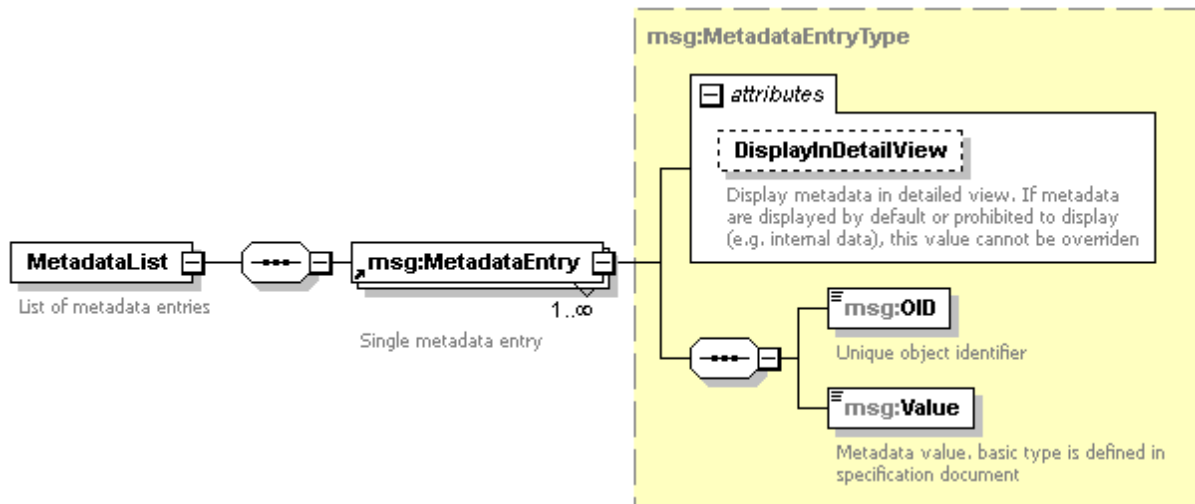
msg:MetadataEntryType

attributes

DisplayInDetailView

Display metadata in detailed view. If metadata are displayed by default or prohibited to display (e.g. internal data), this value cannot be overriden

MetadataList

List of metadata entries

msg:MetadataEntry

1..∞

Single metadata entry

msg:OID

Unique object identifier

msg:Value

Metadata value. basic type is defined in specification document